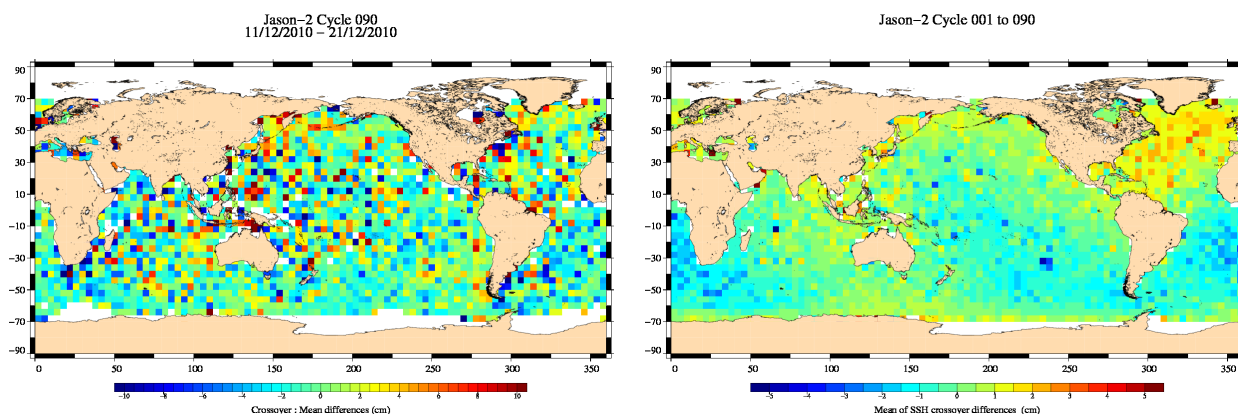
Jason−2 Cycle 090
11/12/2010 − 21/12/2010

90
70
50
30
10
−10
−30
−50
−70
−90

0 50 100 150 200 250 300 350

−10 −8 −6 −4 −2 0 2 4 6 8 10

Crossover : Mean differences (cm)

Jason−2 Cycle 001 to 090

90
70
50
30
10
−10
−30
−50
−70
−90

0 50 100 150 200 250 300 350

−5 −4 −3 −2 −1 0 1 2 3 4 5

Mean of SSH crossover differences (cm)